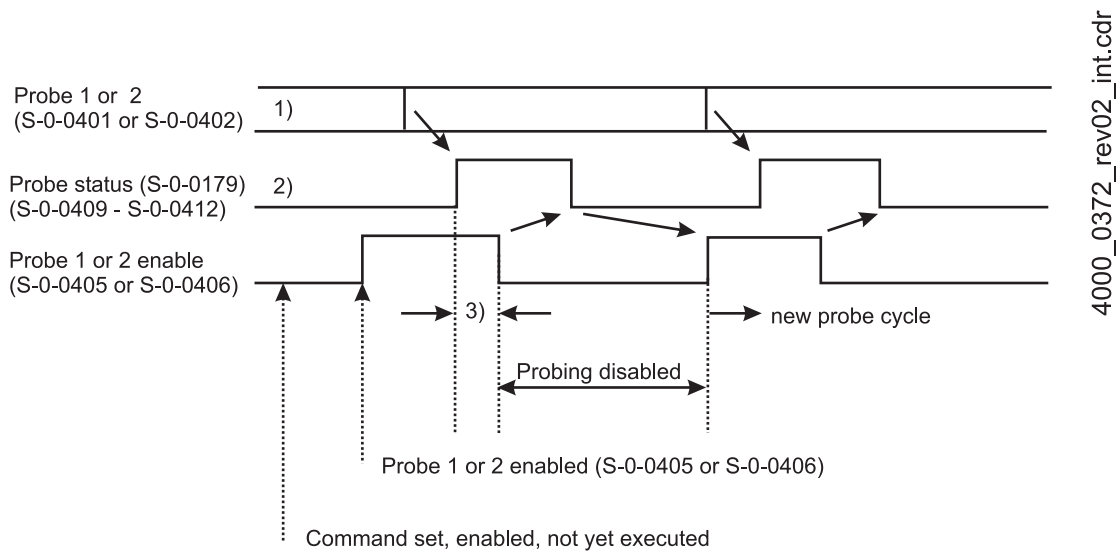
Probe 1 or 2
(S-0-0401 or S-0-0402)
1)

Probe status (S-0-0179)
(S-0-0409 - S-0-0412)
2)

Probe 1 or 2 enable
(S-0-0405 or S-0-0406)

3)

new probe cycle

Probing disabled

Probe 1 or 2 enabled (S-0-0405 or S-0-0406)

Command set, enabled, not yet executed

4000_0372_rev02_int.cdr